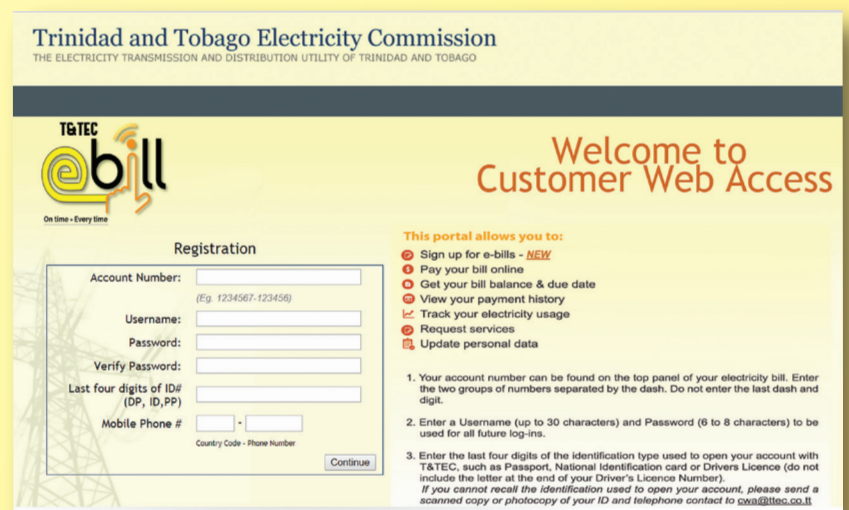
Trinidad and Tobago Electricity Commission
THE ELECTRICITY TRANSMISSION AND DISTRIBUTION UTILITY OF TRINIDAD AND TOBAGO

T&TEC
ebill
On time • Every time

Welcome to
Customer Web Access

Registration

Account Number:
(Eg. 1234567-123456)
Username:
Password:
Verify Password:
Last four digits of ID# (DP, ID,PP)
Mobile Phone #
Country Code - Phone Number
Continue

This portal allows you to:
Sign up for e-bills - NEW
Pay your bill online
Get your bill balance & due date
View your payment history
Track your electricity usage
Request services
Update personal data

1. Your account number can be found on the top panel of your electricity bill. Enter the two groups of numbers separated by the dash. Do not enter the last dash and digit.

2. Enter a Username (up to 30 characters) and Password (6 to 8 characters) to be used for all future log-ins.

3. Enter the last four digits of the identification type used to open your account with T&TEC, such as Passport, National Identification card or Drivers Licence (do not include the letter at the end of your Driver's Licence Number).
If you cannot recall the identification used to open your account, please send a scanned copy or photocopy of your ID and telephone contact to cwa@ttec.co.tt